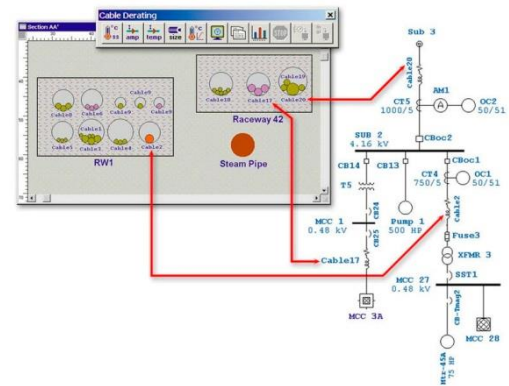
Section AA'
Cable Derating
°C ss
amp
temp
size
°C II
Cable10
Cable6
Cable5
Cable9
Cable1
Cable3
Cable4
Cable2
Cable8
Cable7
RW1
Cable18
Cable17
Cable19
Cable20
Raceway 42
Steam Pipe
Sub 3
Cable20
AM1
A
OC2 50/51
CT5 1000/5
CBoc2
SUB 2 4.16 kV
CB14
CB13
CBoc1
T5
CT4 750/5
OC1 50/51
Cable2
Pump 1 500 HP
MCC 1 0.48 kV
CB24
CB25
Fuse3
XFMR 3
Cable17
SST1
MCC 27 0.48 kV
CB-Tmag2
MCC 3A
MCC 28
Mtr-45A 75 HP